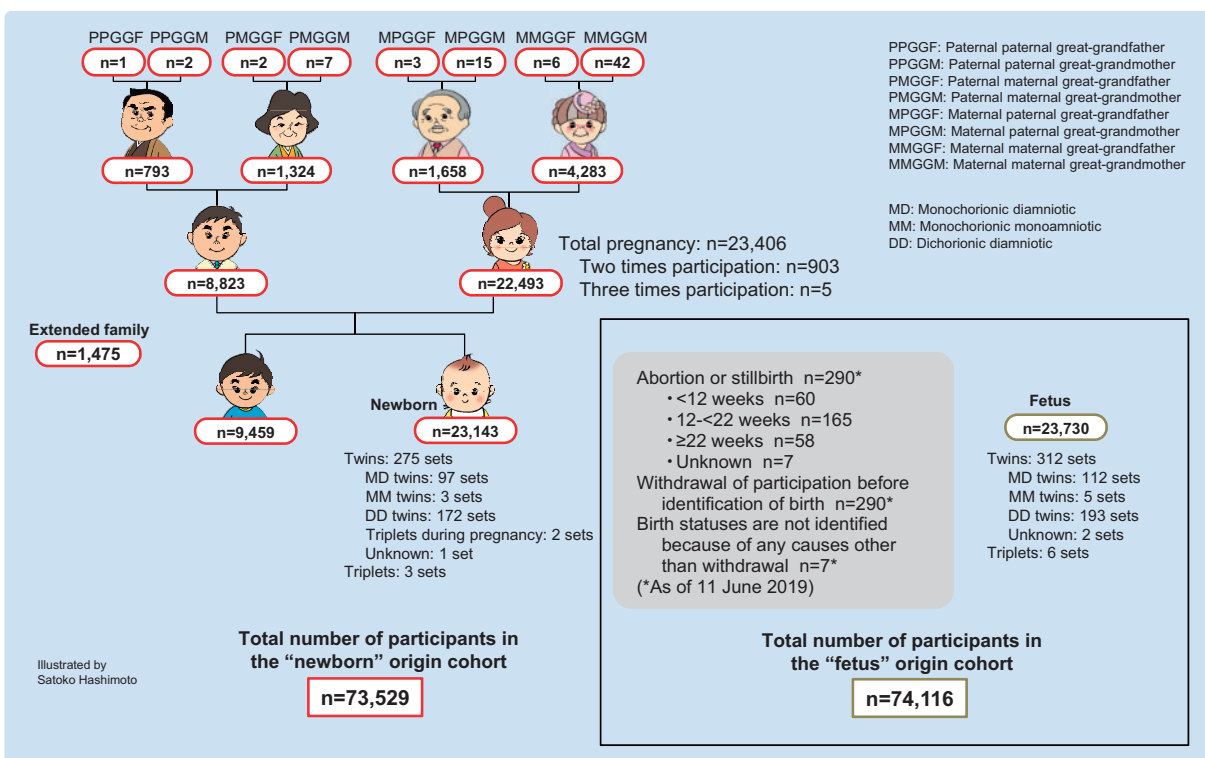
PPGGF PPGGM PMGGF PMGGM MPGGF MPGGM MMGGF MMGGM

n=1 n=2 n=2 n=7 n=3 n=15 n=6 n=42

n=793 n=1,324 n=1,658 n=4,283

PPGGF: Paternal paternal great-grandfather
PPGGM: Paternal paternal great-grandmother
PMGGF: Paternal maternal great-grandfather
PMGGM: Paternal maternal great-grandmother
MPGGF: Maternal paternal great-grandfather
MPGGM: Maternal paternal great-grandmother
MMGGF: Maternal maternal great-grandfather
MMGGM: Maternal maternal great-grandmother

MD: Monochorionic diamniotic
MM: Monochorionic monoamniotic
DD: Dichorionic diamniotic

n=8,823 n=22,493

Total pregnancy: n=23,406
Two times participation: n=903
Three times participation: n=5

Extended family
n=1,475

n=9,459

Newborn
n=23,143

Twins: 275 sets
MD twins: 97 sets
MM twins: 3 sets
DD twins: 172 sets
Triplets during pregnancy: 2 sets
Unknown: 1 set
Triplets: 3 sets

Abortion or stillbirth n=290*
・<12 weeks n=60
・12-<22 weeks n=165
・≥22 weeks n=58
・Unknown n=7
Withdrawal of participation before identification of birth n=290*
Birth statuses are not identified because of any causes other than withdrawal n=7*
(*As of 11 June 2019)

Fetus
n=23,730

Twins: 312 sets
MD twins: 112 sets
MM twins: 5 sets
DD twins: 193 sets
Unknown: 2 sets
Triplets: 6 sets

Illustrated by Satoko Hashimoto

Total number of participants in the “newborn” origin cohort
n=73,529

Total number of participants in the “fetus” origin cohort
n=74,116